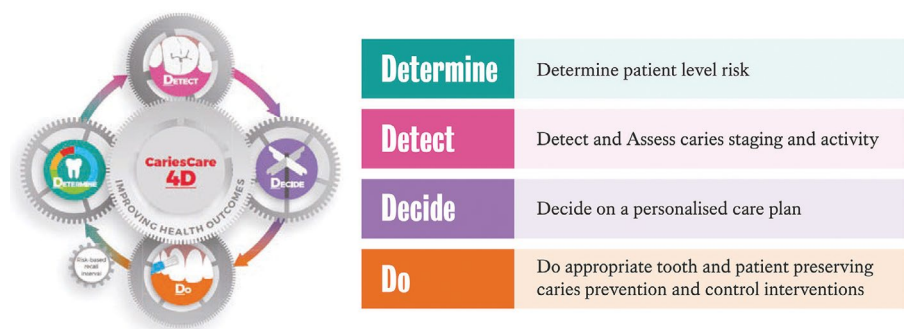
DETECT

DECIDE

DO

DETERMINE

CariesCare 4D

IMPROVING HEALTH OUTCOMES

Risk-based recall interval

| Determine | Determine patient level risk |
|---|---|
| Detect | Detect and Assess caries staging and activity |
| Decide | Decide on a personalised care plan |
| Do | Do appropriate tooth and patient preserving caries prevention and control interventions |